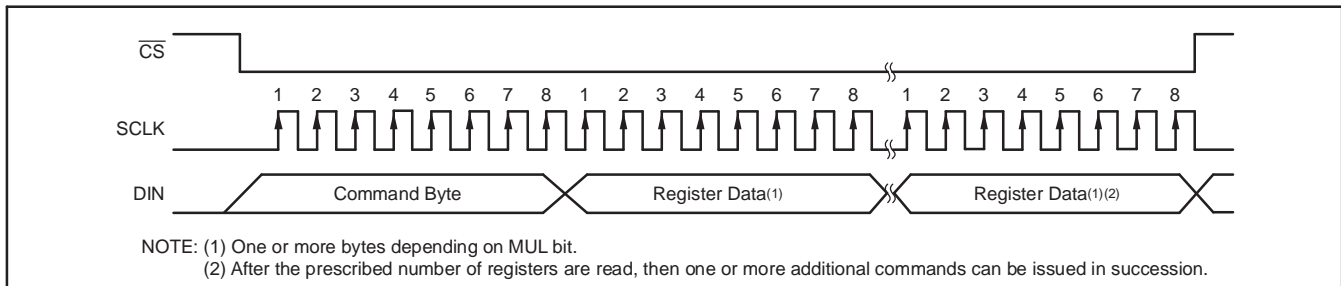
$\overline{CS}$

1 2 3 4 5 6 7 8 1 2 3 4 5 6 7 8 1 2 3 4 5 6 7 8

SCLK

DIN

Command Byte

Register Data(1)

Register Data(1)(2)

NOTE: (1) One or more bytes depending on MUL bit.
(2) After the prescribed number of registers are read, then one or more additional commands can be issued in succession.